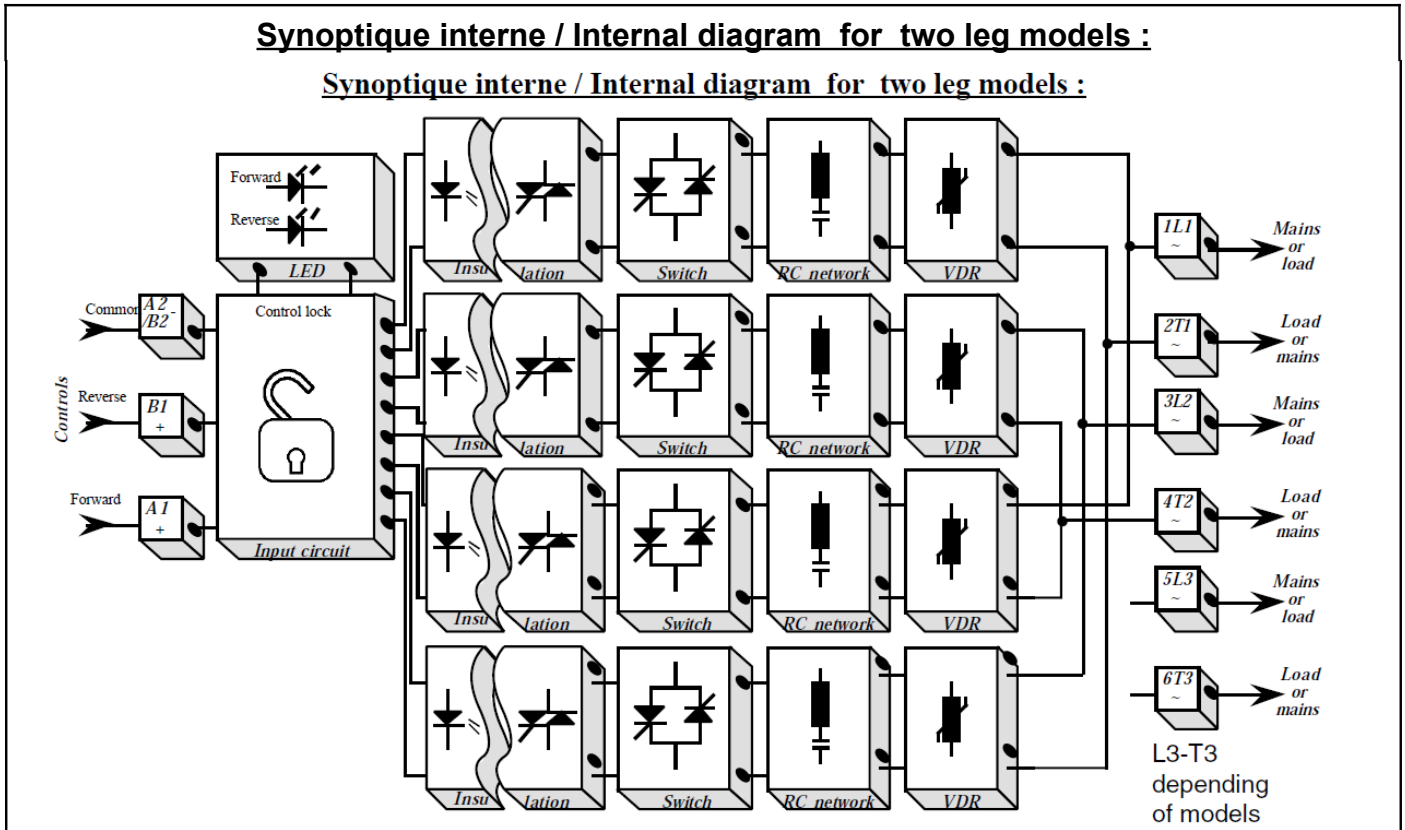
Synoptique interne / Internal diagram for two leg models :

Synoptique interne / Internal diagram for two leg models :

Forward
Reverse
LED

Common
A2 /B2⁻
Controls
Reverse
B1 +
Forward
A1 +

Control lock
Input circuit

Insu lation
Switch
RC network
VDR

Insu lation
Switch
RC network
VDR

Insu lation
Switch
RC network
VDR

Insu lation
Switch
RC network
VDR

1L1 ~
Mains or load
2T1 ~
Load or mains
3L2 ~
Mains or load
4T2 ~
Load or mains
5L3 ~
Mains or load
6T3 ~
Load or mains

L3-T3 depending of models